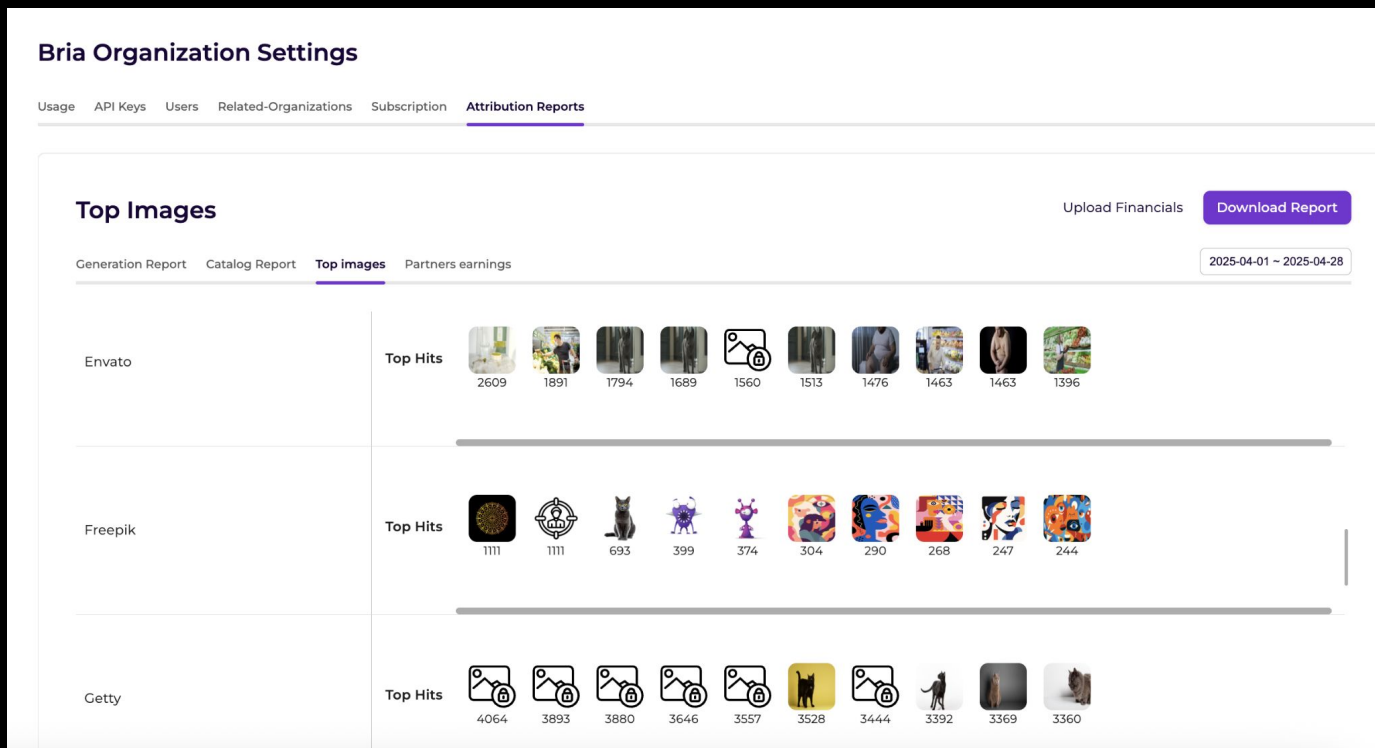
Bria Organization Settings

Usage API Keys Users Related-Organizations Subscription Attribution Reports

Top Images

Upload Financials Download Report

Generation Report Catalog Report Top images Partners earnings

2025-04-01 ~ 2025-04-28

| | | | | | | | | | | | |
|---|---|---|---|---|---|---|---|---|---|---|---|
| Envato | Top Hits | 2609 | 1891 | 1794 | 1689 | 1560 | 1513 | 1476 | 1463 | 1463 | 1396 |
| Freepik | Top Hits | 1111 | 1111 | 693 | 399 | 374 | 304 | 290 | 268 | 247 | 244 |
| Getty | Top Hits | 4064 | 3893 | 3880 | 3646 | 3557 | 3528 | 3444 | 3392 | 3369 | 3360 |